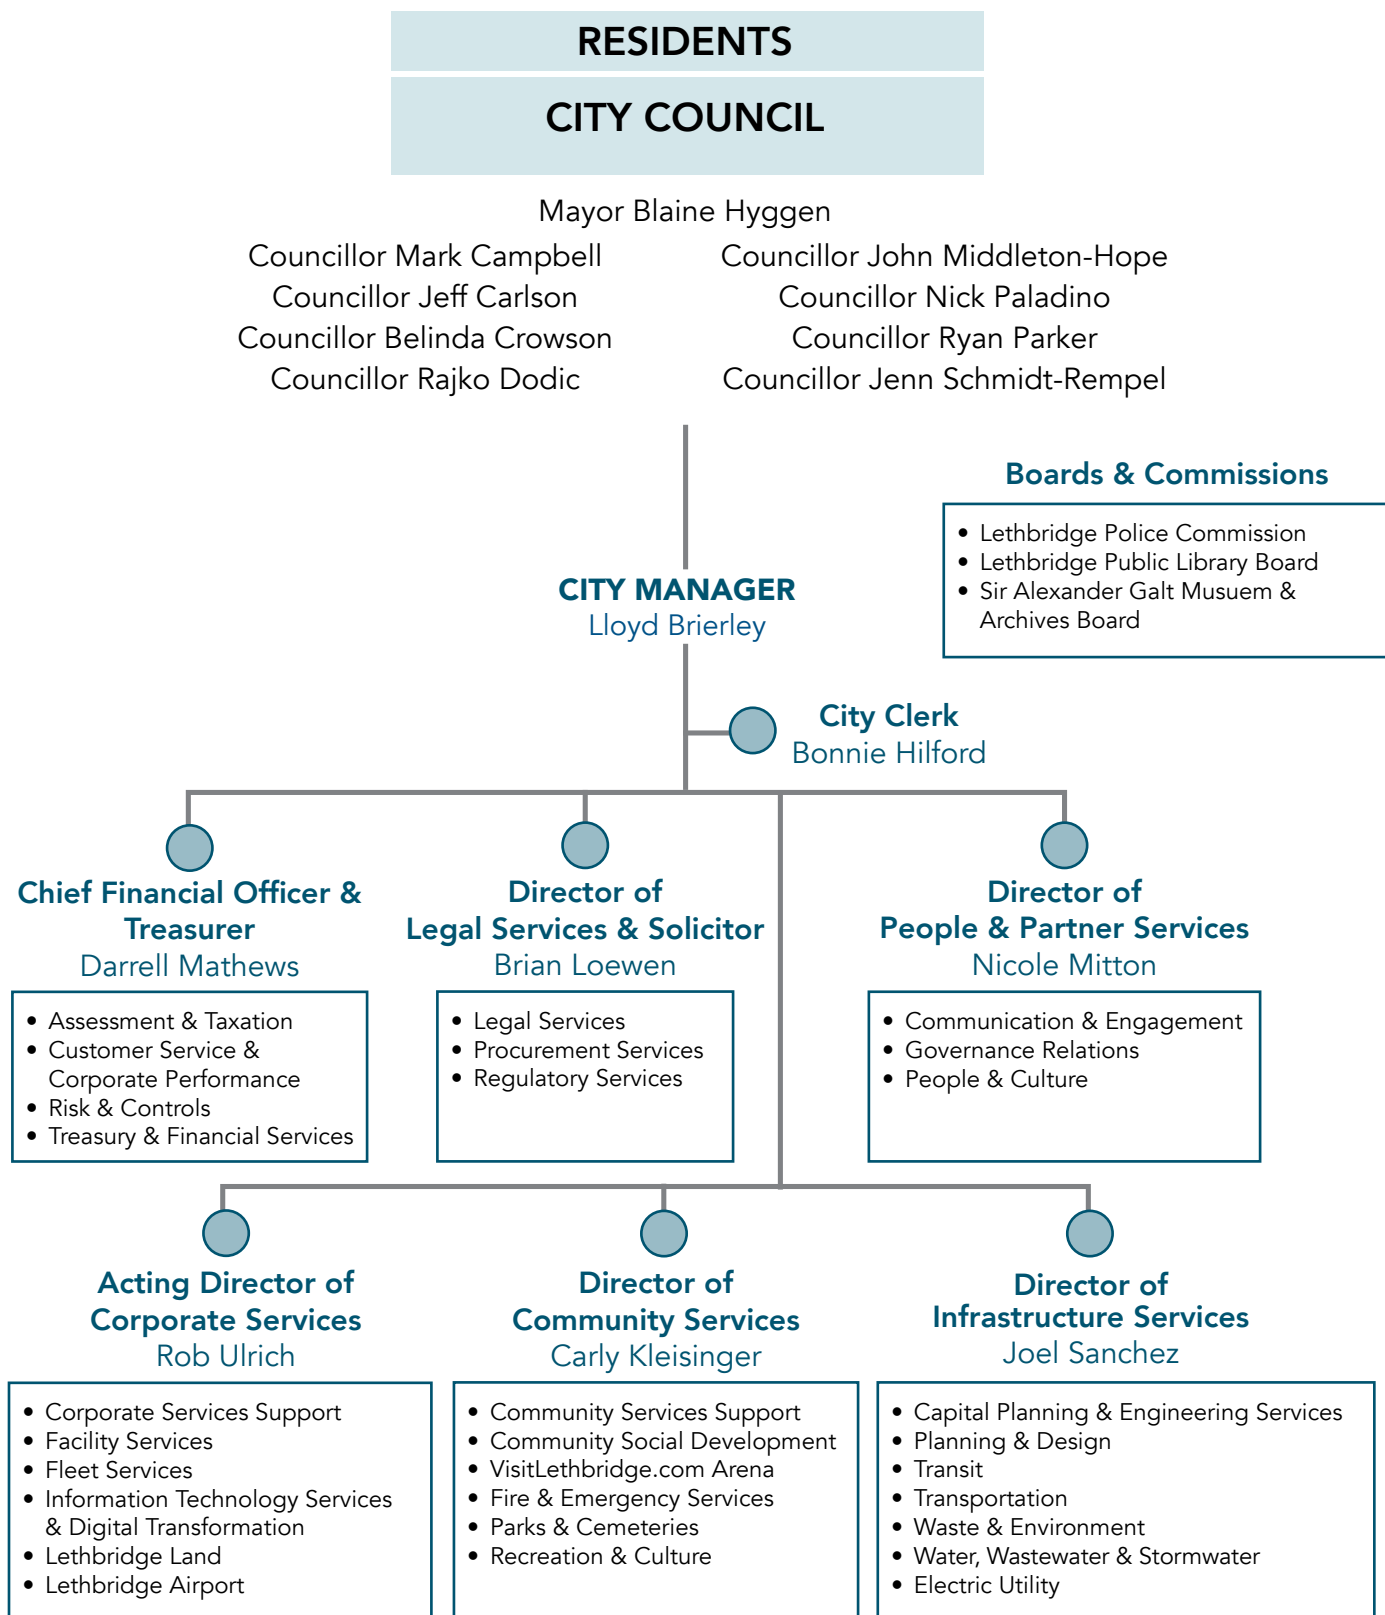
RESIDENTS

CITY COUNCIL

Mayor Blaine Hyggen

Councillor Mark Campbell
Councillor Jeff Carlson
Councillor Belinda Crowson
Councillor Rajko Dodic

Councillor John Middleton-Hope
Councillor Nick Paladino
Councillor Ryan Parker
Councillor Jenn Schmidt-Rempel

Boards & Commissions

- Lethbridge Police Commission
- Lethbridge Public Library Board
- Sir Alexander Galt Musuem & Archives Board

CITY MANAGER
Lloyd Brierley

City Clerk
Bonnie Hilford

Chief Financial Officer & Treasurer
Darrell Mathews

- Assessment & Taxation
- Customer Service & Corporate Performance
- Risk & Controls
- Treasury & Financial Services

Director of Legal Services & Solicitor
Brian Loewen

- Legal Services
- Procurement Services
- Regulatory Services

Director of People & Partner Services
Nicole Mitton

- Communication & Engagement
- Governance Relations
- People & Culture

Acting Director of Corporate Services
Rob Ulrich

- Corporate Services Support
- Facility Services
- Fleet Services
- Information Technology Services & Digital Transformation
- Lethbridge Land
- Lethbridge Airport

Director of Community Services
Carly Kleisinger

- Community Services Support
- Community Social Development
- VisitLethbridge.com Arena
- Fire & Emergency Services
- Parks & Cemeteries
- Recreation & Culture

Director of Infrastructure Services
Joel Sanchez

- Capital Planning & Engineering Services
- Planning & Design
- Transit
- Transportation
- Waste & Environment
- Water, Wastewater & Stormwater
- Electric Utility